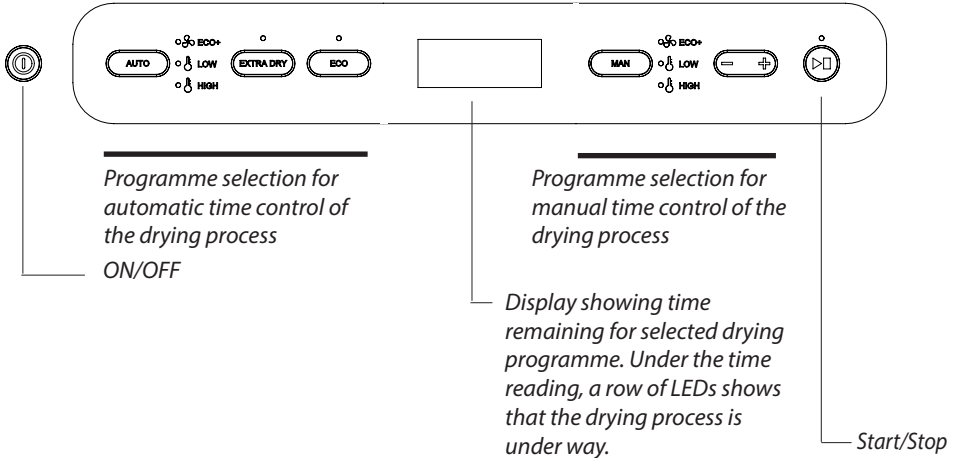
AUTO

ECO+
LOW
HIGH

EXTRA DRY

ECO

MAN

ECO+
LOW
HIGH

−  +

Programme selection for automatic time control of the drying process

Programme selection for manual time control of the drying process

ON/OFF

Display showing time remaining for selected drying programme. Under the time reading, a row of LEDs shows that the drying process is under way.

Start/Stop